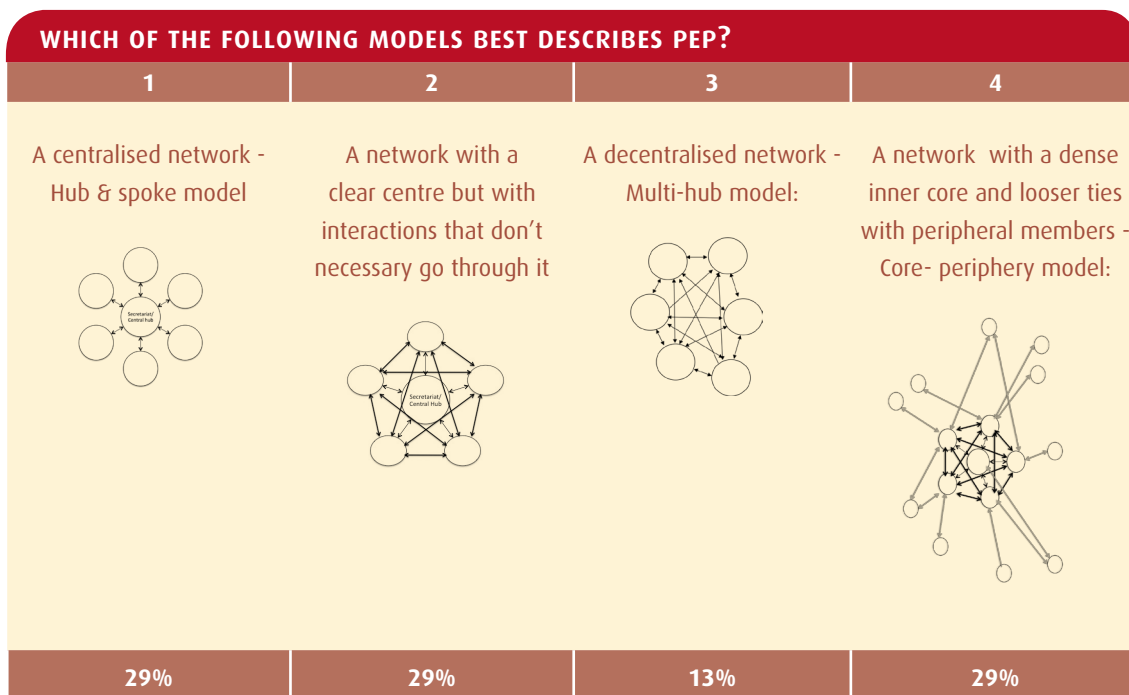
WHICH OF THE FOLLOWING MODELS BEST DESCRIBES PEP?

| 1 | 2 | 3 | 4 |
|---|---|---|---|
| A centralised network - Hub & spoke model | A network with a clear centre but with interactions that don't necessary go through it | A decentralised network - Multi-hub model: | A network with a dense inner core and looser ties with peripheral members - Core- periphery model: |
| Secretariat/ Central hub | Secretariat/ Central Hub | | |
| 29% | 29% | 13% | 29% |